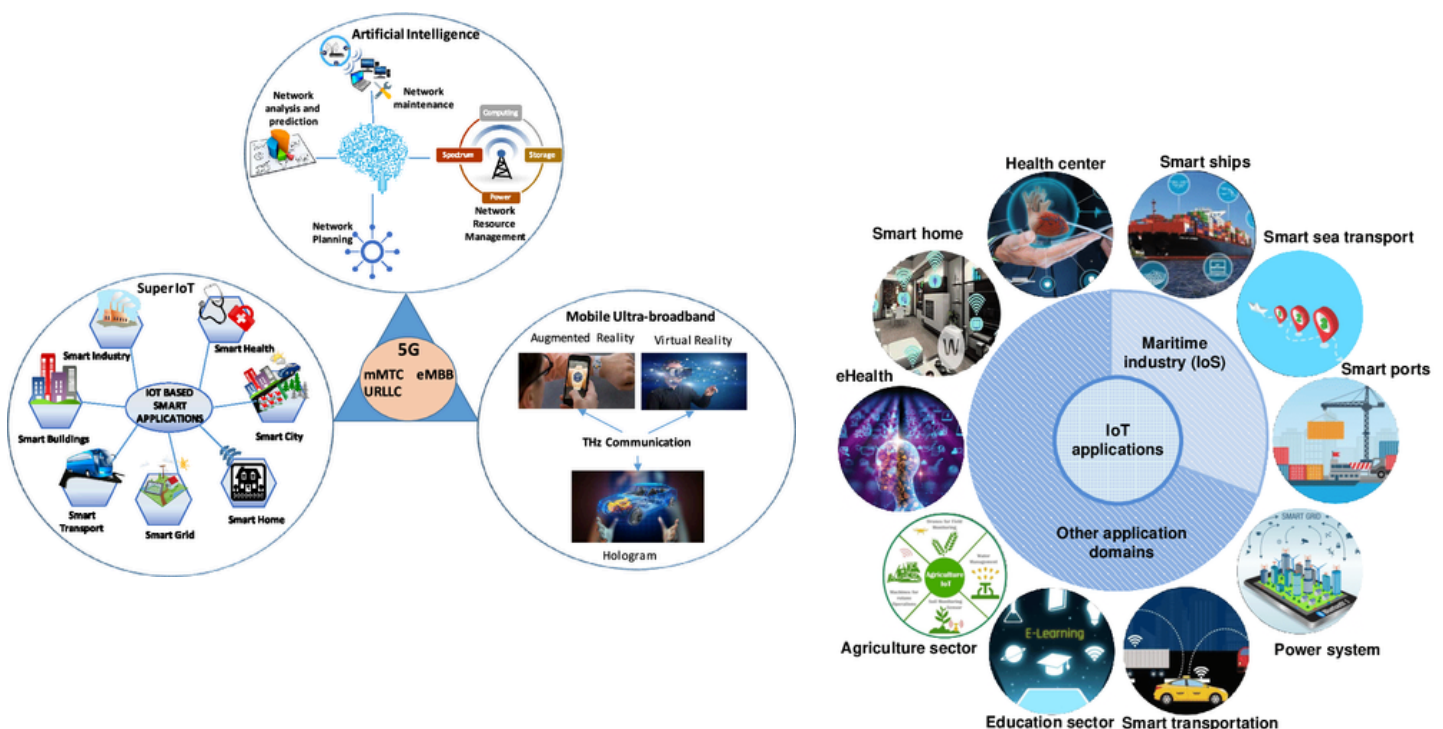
Artificial Intelligence

Network analysis and prediction

Network maintenance

Computing

Spectrum

Storage

Power

Network Resource Management

Network Planning

Super IoT

Smart Industry

Smart Health

Smart City

Smart Buildings

IOT BASED SMART APPLICATIONS

Smart Transport

Smart Grid

Smart Home

5G

mMTC eMBB URLLC

Mobile Ultra-broadband

Augmented Reality

Virtual Reality

THz Communication

Hologram

Health center

Smart ships

Smart home

Smart sea transport

Maritime industry (IoS)

Smart ports

eHealth

IoT applications

Other application domains

SMART GRID

Agriculture IoT

Agriculture sector

E-Learning

Power system

Education sector

Smart transportation